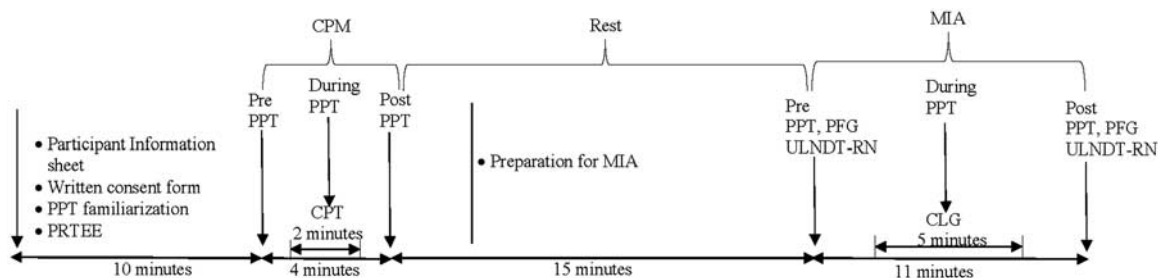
CPM

Rest

MIA

Pre PPT

During PPT

Post PPT

Pre PPT, PFG ULNDT-RN

During PPT

Post PPT, PFG ULNDT-RN

• Participant Information sheet
• Written consent form
• PPT familiarization
• PRTEE

CPT
2 minutes

• Preparation for MIA

CLG
5 minutes

10 minutes

4 minutes

15 minutes

11 minutes